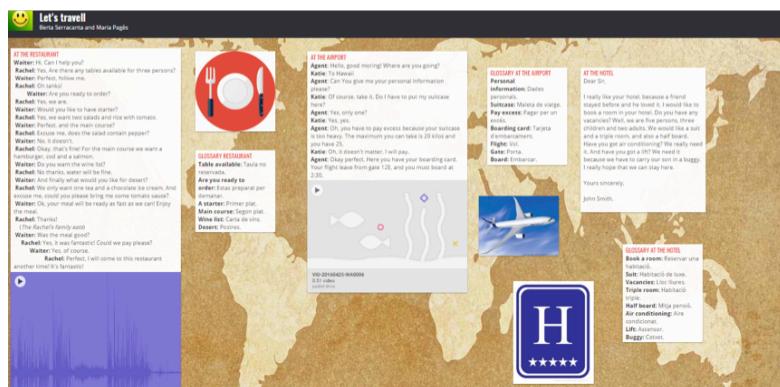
Let's travel!
Berta Serracanta and Maria Pagès

AT THE RESTAURANT
Waiter: Hi. Can I help you?
Rachel: Yes. Are there any tables available for three persons?
Waiter: Perfect, follow me.
Rachel: Oh, thanks!
Waiter: Are you ready to order?
Rachel: Yes, we are.
Waiter: Would you like to have starter?
Rachel: Yes, we want two salads and rice with tomato.
Waiter: Perfect, and the main course?
Rachel: Excuse me, does the salad contain pepper?
Waiter: No, it doesn't.
Rachel: Okay, that's fine! For the main course we want a hamburger, cod and a salmon.
Waiter: Do you want the wine list?
Rachel: No thanks, water will be fine.
Waiter: And finally what would you like for desert?
Rachel: We only want one tea and a chocolate ice cream. And excuse me, could you please bring me some tomato sauce?
Waiter: Ok, your meal will be ready as fast as we can! Enjoy the meal.
Rachel: Thanks!
(The Rachel's family eats)
Waiter: Was the meal good?
Rachel: Yes, it was fantastic! Could we pay please?
Waiter: Yes, of course.
Rachel: Perfect, I will come to this restaurant another time! It's fantastic!

GLOSSARY RESTAURANT
Table available: Taula no reservada.
Are you ready to order: Estas preparat per demanar.
A starter: Primer plat.
Main course: Segon plat.
Wine list: Carta de vins.
Desert: Postres.

AT THE AIRPORT
Agent: Hello, good morning! Where are you going?
Katie: To Hawaii
Agent: Can You give me your personal information please?
Katie: Of course, take it. Do I have to put my suitcase here?
Agent: Yes, only one?
Katie: Yes, yes.
Agent: Oh, you have to pay excess because your suitcase is too heavy. The maximum you can take is 20 kilos and you have 25.
Katie: Oh, it doesn't matter. I will pay.
Agent: Okay perfect. Here you have your boarding card. Your flight leave from gate 12B, and you must board at 2.30

VID-20160425-WA0006
3.51 video

GLOSSARY AT THE AIRPORT
Personal information: Dades personals.
Suitcase: Maleta de viatge.
Pay excess: Pagar per excés.
Boarding card: Tarjeta d'embarcament.
Flight: Vol.
Gate: Porta.
Board: Embarcar.

AT THE HOTEL
Dear Sir,

I really like your hotel, because a friend stayed before and he loved it. I would like to book a room in your hotel. Do you have any vacancies? Well, we are five persons, three children and two adults. We would like a suit and a triple room, and also a half board. Have you got air conditioning? We really need it. And have you got a lift? We need it because we have to carry our son in a buggy. I really hope that we can stay here.

Yours sincerely,

John Smith.

GLOSSARY AT THE HOTEL
Book a room: Reservar una habitació.
Suit: Habitació de luxe.
Vacancies: Llocs lliures.
Triple room: Habitació triple.
Half board: Mitja pensió.
Air conditioning: Aire condicionat.
Lift: Ascensor.
Buggy: Cotxet.

H
★★★★★